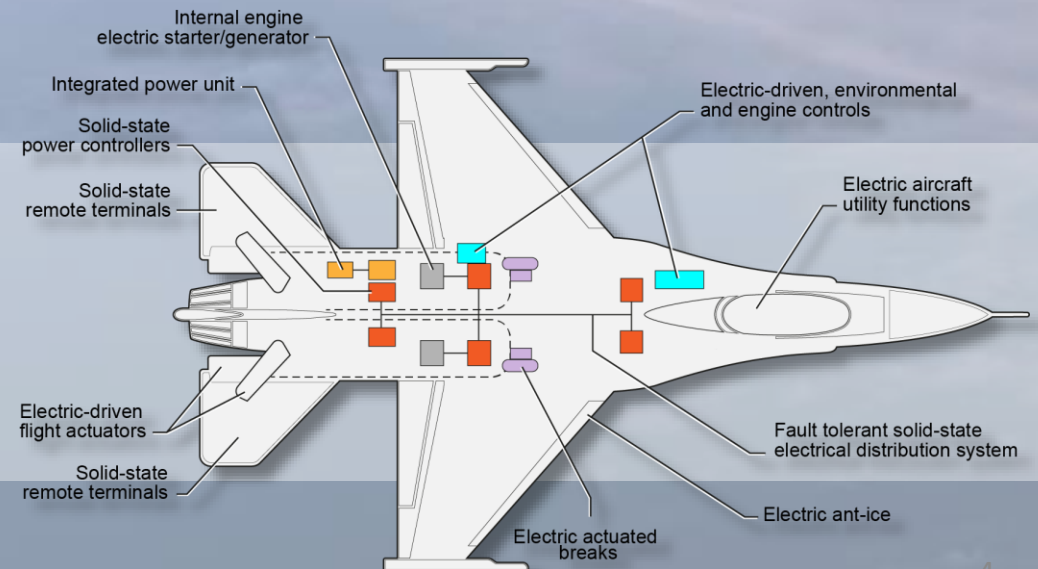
Internal engine electric starter/generator

Integrated power unit

Solid-state power controllers

Solid-state remote terminals

Electric-driven, environmental and engine controls

Electric aircraft utility functions

Electric-driven flight actuators

Solid-state remote terminals

Fault tolerant solid-state electrical distribution system

Electric ant-ice

Electric actuated breaks